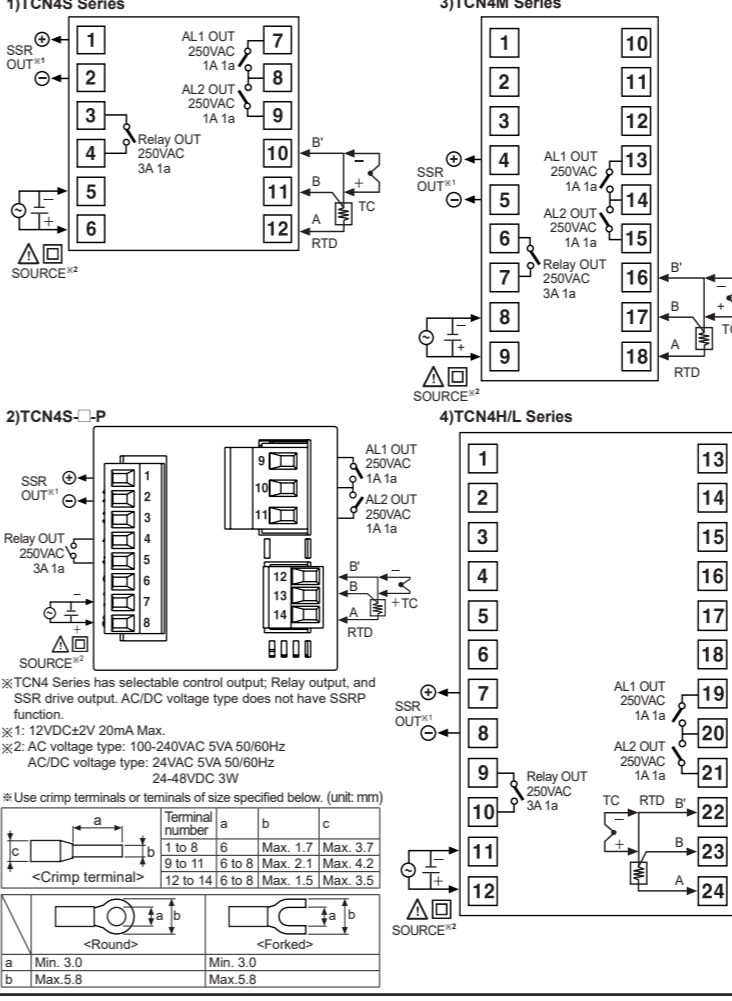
1)TCN4S Series

SSR OUT※1

1
2
3
4
5
6

AL1 OUT 250VAC 1A 1a
7
8
AL2 OUT 250VAC 1A 1a
9

Relay OUT 250VAC 3A 1a

10
11
12

B'
B
A
TC
RTD

SOURCE※2

3)TCN4M Series

1
2
3
4
5
6
7
8
9

SSR OUT※1

AL1 OUT 250VAC 1A 1a
AL2 OUT 250VAC 1A 1a
Relay OUT 250VAC 3A 1a

10
11
12
13
14
15
16
17
18

B'
B
A
TC
RTD

SOURCE※2

2)TCN4S-□-P

SSR OUT※1
Relay OUT 250VAC 3A 1a

1
2
3
4
5
6
7
8

SOURCE※2

9
10
11

AL1 OUT 250VAC 1A 1a
AL2 OUT 250VAC 1A 1a

12
13
14

B'
B
A
TC
RTD

※TCN4 Series has selectable control output; Relay output, and SSR drive output. AC/DC voltage type does not have SSRP function.
※1: 12VDC±2V 20mA Max.
※2: AC voltage type: 100-240VAC 5VA 50/60Hz
AC/DC voltage type: 24VAC 5VA 50/60Hz
24-48VDC 3W

※Use crimp terminals or teminals of size specified below. (unit: mm)

a
c
b
<Crimp terminal>

| Terminal number | a | b | c |
|---|---|---|---|
| 1 to 8 | 6 | Max. 1.7 | Max. 3.7 |
| 9 to 11 | 6 to 8 | Max. 2.1 | Max. 4.2 |
| 12 to 14 | 6 to 8 | Max. 1.5 | Max. 3.5 |

| | <Round> | <Forked> |
|---|---|---|
| a | Min. 3.0 | Min. 3.0 |
| b | Max.5.8 | Max.5.8 |

4)TCN4H/L Series

1
2
3
4
5
6
7
8
9
10
11
12

SSR OUT※1

Relay OUT 250VAC 3A 1a

SOURCE※2

13
14
15
16
17
18
19
20
21
22
23
24

AL1 OUT 250VAC 1A 1a
AL2 OUT 250VAC 1A 1a

TC
RTD
B'
B
A